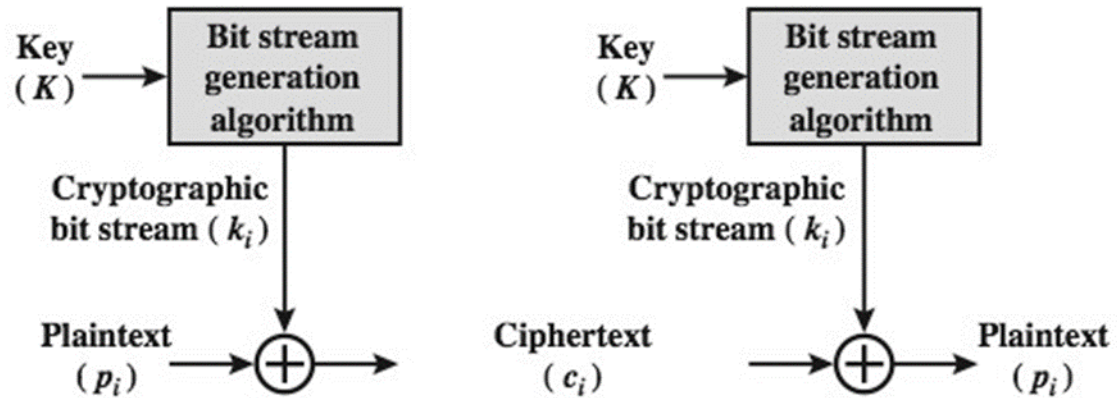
Key
($K$)

Bit stream generation algorithm

Cryptographic bit stream ($k_i$)

Plaintext
($p_i$)

$\oplus$

Ciphertext
($c_i$)

Key
($K$)

Bit stream generation algorithm

Cryptographic bit stream ($k_i$)

$\oplus$

Plaintext
($p_i$)